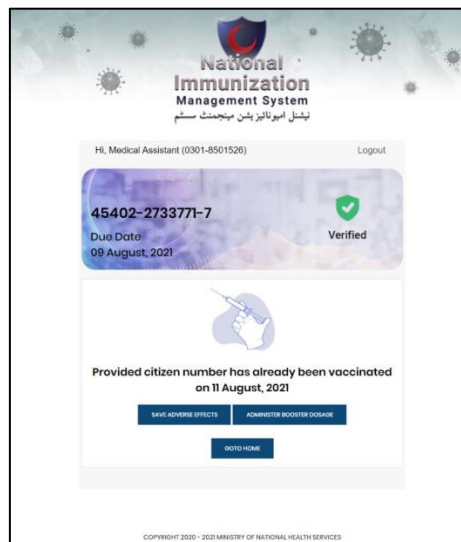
National
Immunization
Management System
نیشنل امیونائیزیشن مینجمنٹ سسٹم

Hi, Medical Assistant (0301-8501526)

Logout

45402-2733771-7

Due Date
09 August, 2021

Verified

Provided citizen number has already been vaccinated on 11 August, 2021

SAVE ADVERSE EFFECTS

ADMINISTER BOOSTER DOSAGE

GOTO HOME

COPYRIGHT 2020 - 2021 MINISTRY OF NATIONAL HEALTH SERVICES